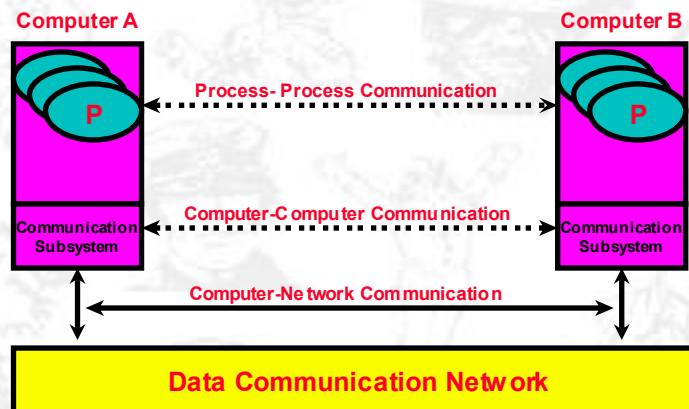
Computer A

Computer B

P

Process- Process Communication

P

Communication Subsystem

Computer-Computer Communication

Communication Subsystem

Computer-Network Communication

Data Communication Network